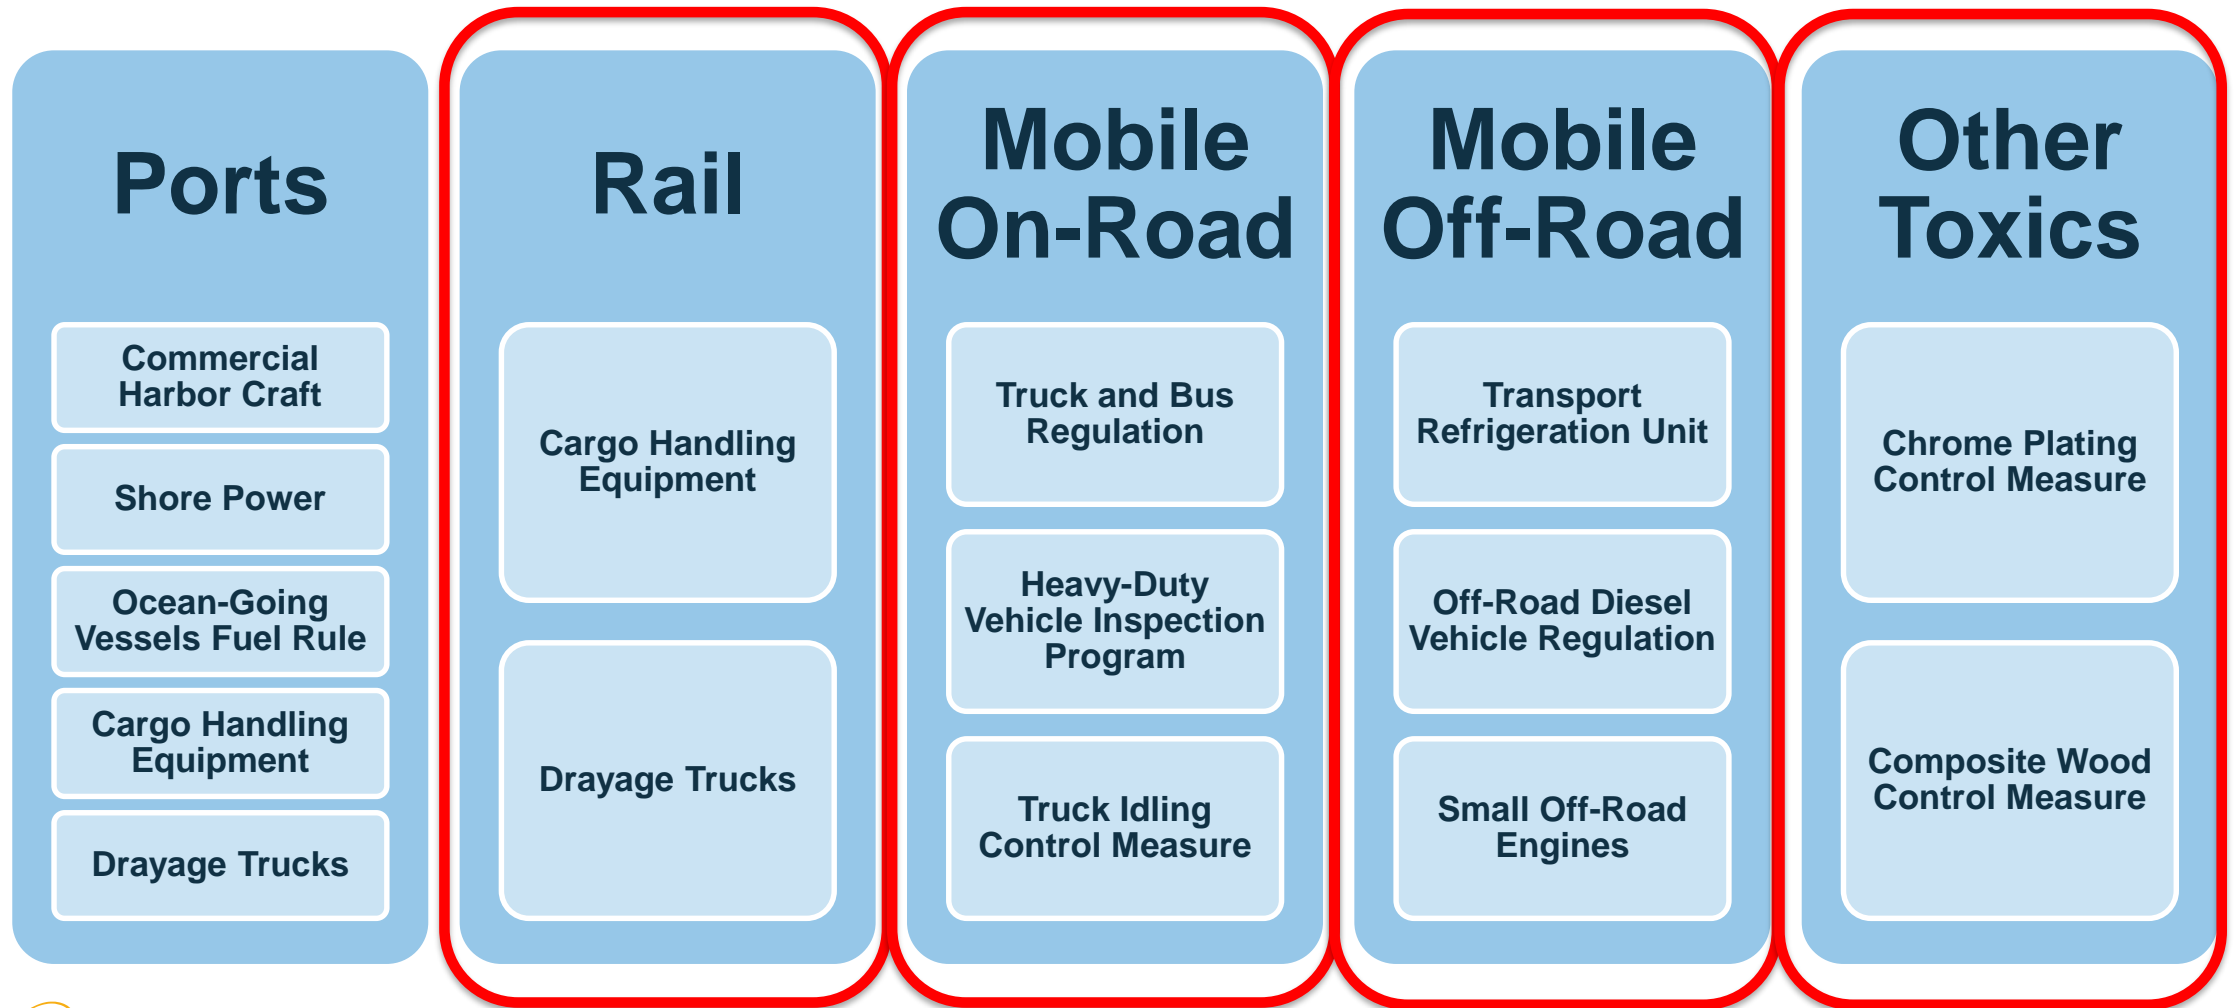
Ports

Commercial Harbor Craft

Shore Power

Ocean-Going Vessels Fuel Rule

Cargo Handling Equipment

Drayage Trucks

Rail

Cargo Handling Equipment

Drayage Trucks

Mobile On-Road

Truck and Bus Regulation

Heavy-Duty Vehicle Inspection Program

Truck Idling Control Measure

Mobile Off-Road

Transport Refrigeration Unit

Off-Road Diesel Vehicle Regulation

Small Off-Road Engines

Other Toxics

Chrome Plating Control Measure

Composite Wood Control Measure